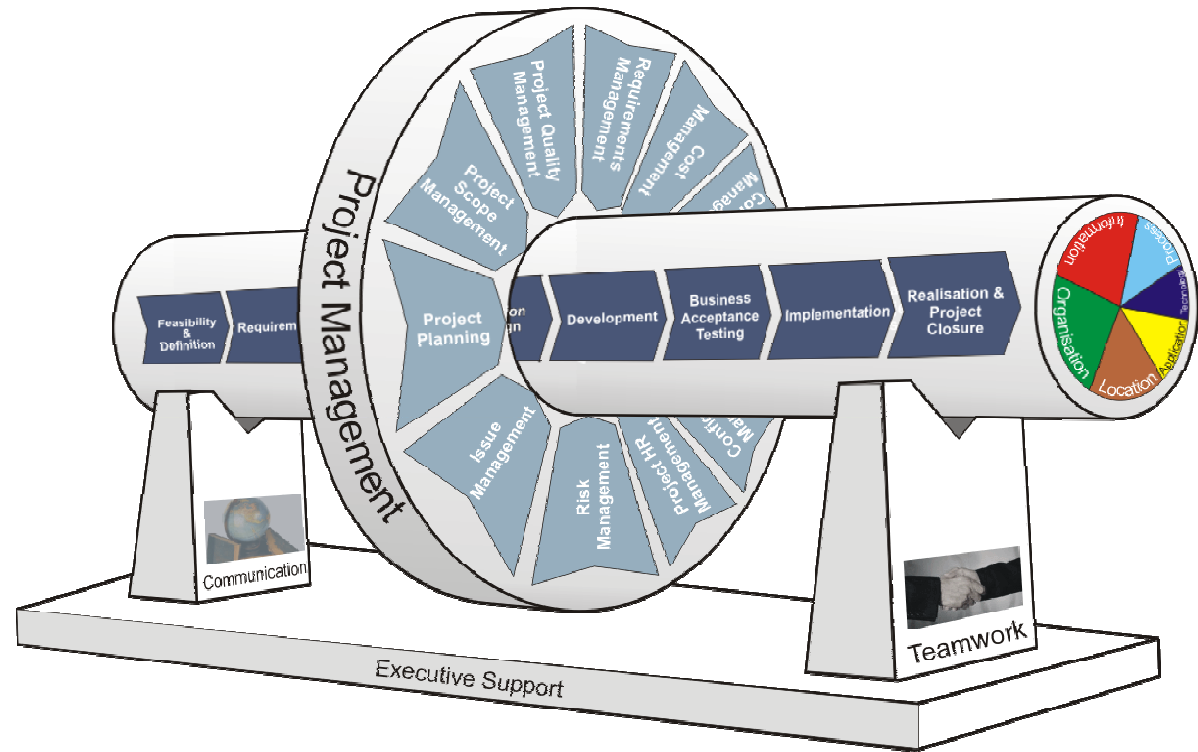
Project Management

Project Quality Management

Requirements Management

Cost Management

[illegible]

Project Scope Management

Project Planning

Issue Management

Risk Management

Project HR Management

Configuration Management

Feasibility & Definition

Requirem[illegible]

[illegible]on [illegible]gn

Development

Business Acceptance Testing

Implementation

Realisation & Project Closure

Information

Process

Technology

Application

Location

Organisation

Communication

Teamwork

Executive Support